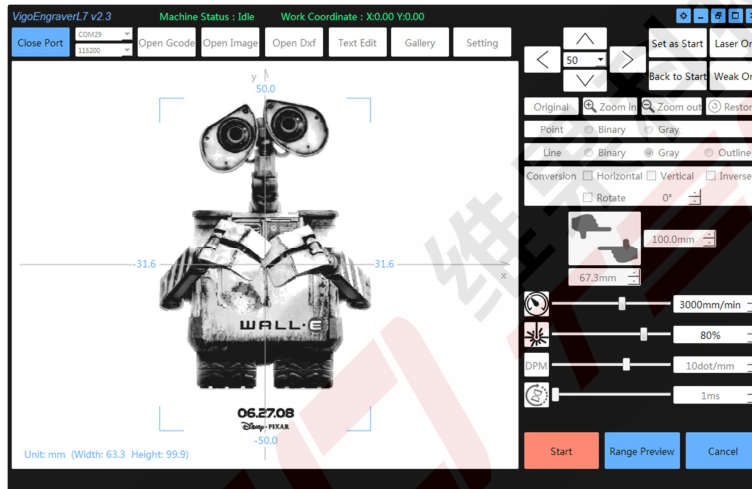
VigoEngraverL7 v2.3 Machine Status : Idle Work Coordinate : X:0.00 Y:0.00

Close Port COM29 115200 Open Gcode Open Image Open Dxf Text Edit Gallery Setting

Set as Start Laser On
50
Back to Start Weak On

Original Zoom in Zoom out Restore

Point Binary Gray

Line Binary Gray Outline

Conversion Horizontal Vertical Inverse
Rotate 0°

100.0mm
67.3mm

3000mm/min
80%
DPM 10dot/mm
1ms

y
50.0
-31.6
31.6
x
-50.0

WALL·E
06.27.08
Disney·PIXAR

Unit: mm (Width: 63.3 Height: 99.9)

Start Range Preview Cancel